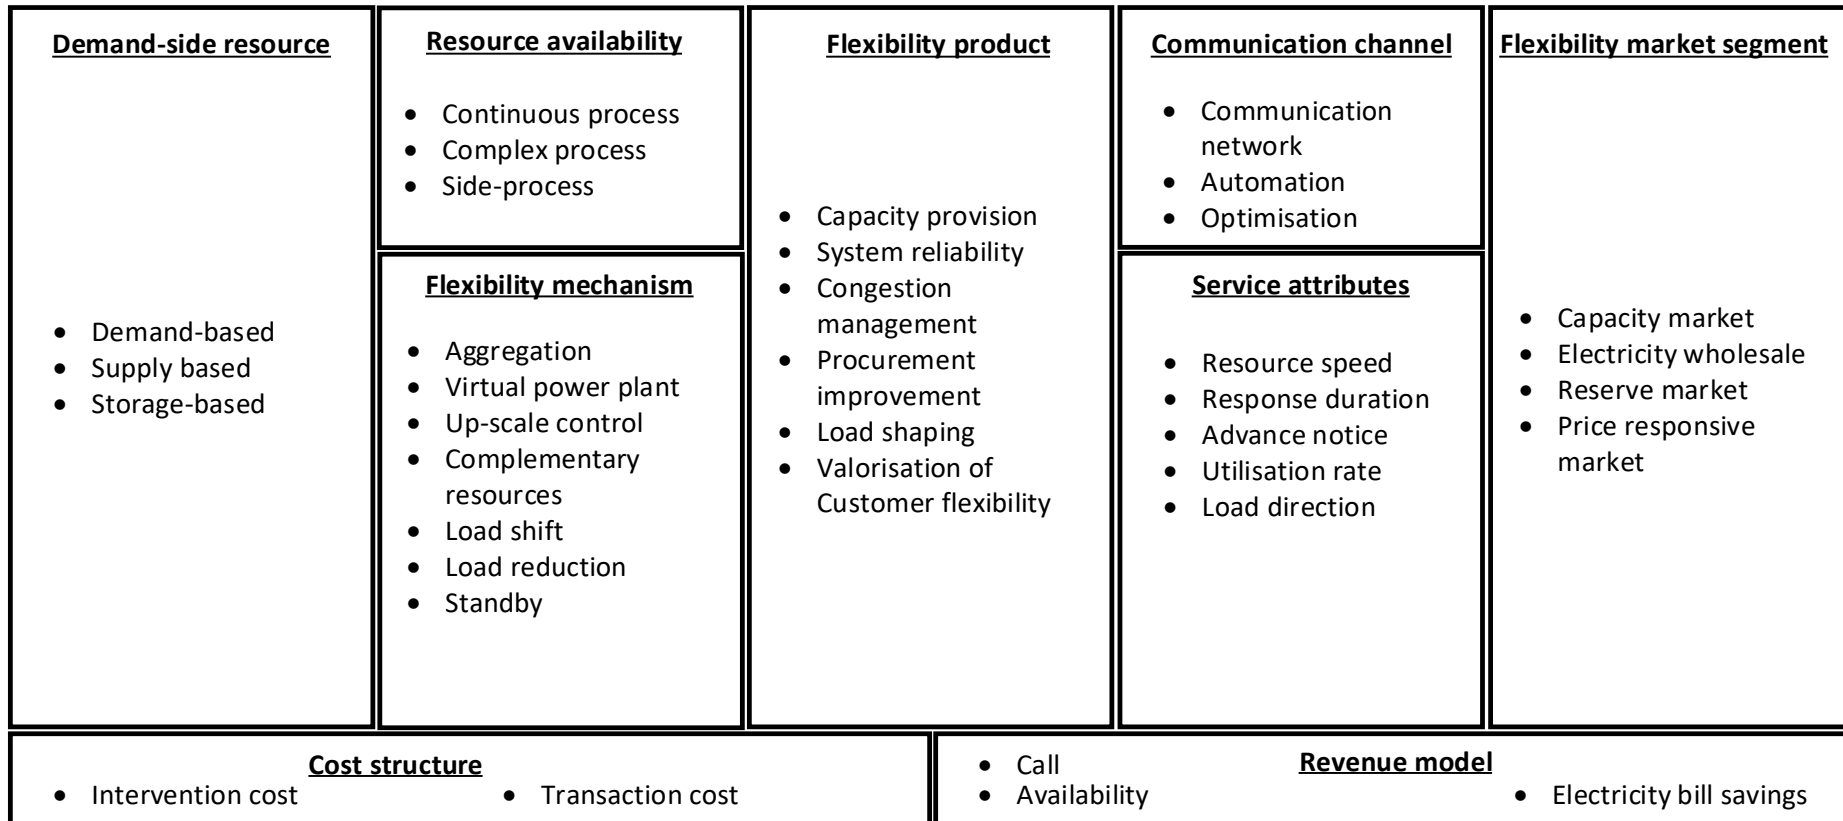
**Demand-side resource**

- Demand-based
- Supply based
- Storage-based

**Resource availability**

- Continuous process
- Complex process
- Side-process

**Flexibility mechanism**

- Aggregation
- Virtual power plant
- Up-scale control
- Complementary resources
- Load shift
- Load reduction
- Standby

**Flexibility product**

- Capacity provision
- System reliability
- Congestion management
- Procurement improvement
- Load shaping
- Valorisation of Customer flexibility

**Communication channel**

- Communication network
- Automation
- Optimisation

**Service attributes**

- Resource speed
- Response duration
- Advance notice
- Utilisation rate
- Load direction

**Flexibility market segment**

- Capacity market
- Electricity wholesale
- Reserve market
- Price responsive market

**Cost structure**

- Intervention cost
- Transaction cost

**Revenue model**

- Call
- Availability
- Electricity bill savings